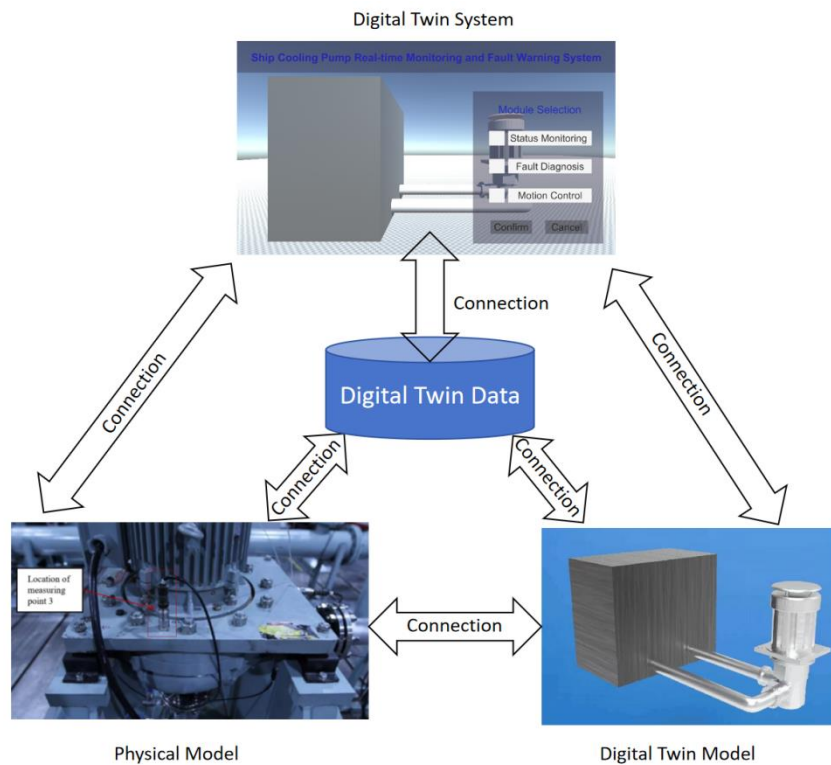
Digital Twin System

Ship Cooling Pump Real-time Monitoring and Fault Warning System

Module Selection

Status Monitoring

Fault Diagnosis

Motion Control

Confirm

Cancel

Connection

Connection

Connection

Digital Twin Data

Connection

Connection

Location of measuring point 3

Connection

Physical Model

Digital Twin Model